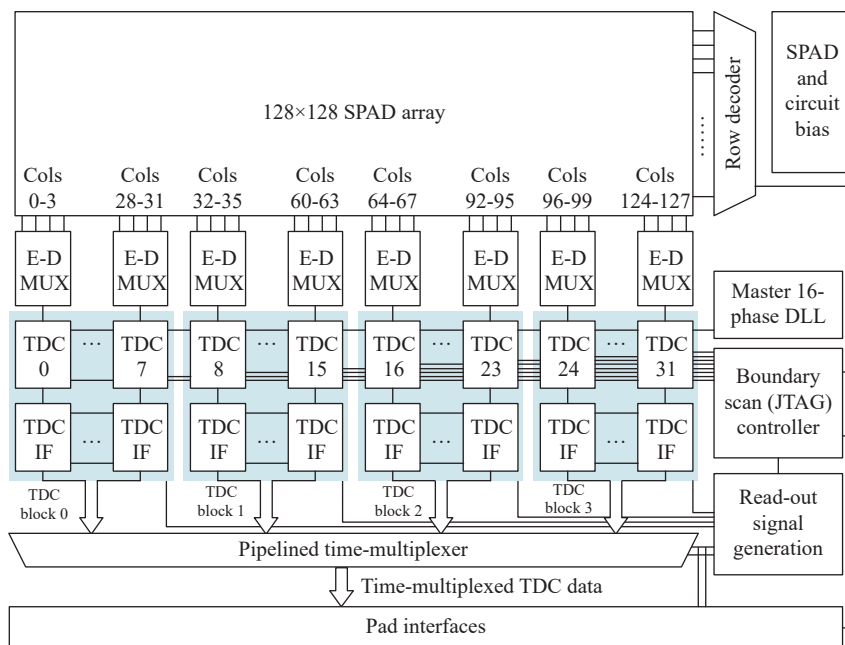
128×128 SPAD array

Row decoder

SPAD and circuit bias

Cols 0-3
Cols 28-31
Cols 32-35
Cols 60-63
Cols 64-67
Cols 92-95
Cols 96-99
Cols 124-127

E-D MUX
E-D MUX
E-D MUX
E-D MUX
E-D MUX
E-D MUX
E-D MUX
E-D MUX

Master 16-phase DLL

TDC 0 ⋯ TDC 7
TDC 8 ⋯ TDC 15
TDC 16 ⋯ TDC 23
TDC 24 ⋯ TDC 31

Boundary scan (JTAG) controller

TDC IF ⋯ TDC IF
TDC IF ⋯ TDC IF
TDC IF ⋯ TDC IF
TDC IF ⋯ TDC IF

TDC block 0
TDC block 1
TDC block 2
TDC block 3

Read-out signal generation

Pipelined time-multiplexer

Time-multiplexed TDC data

Pad interfaces